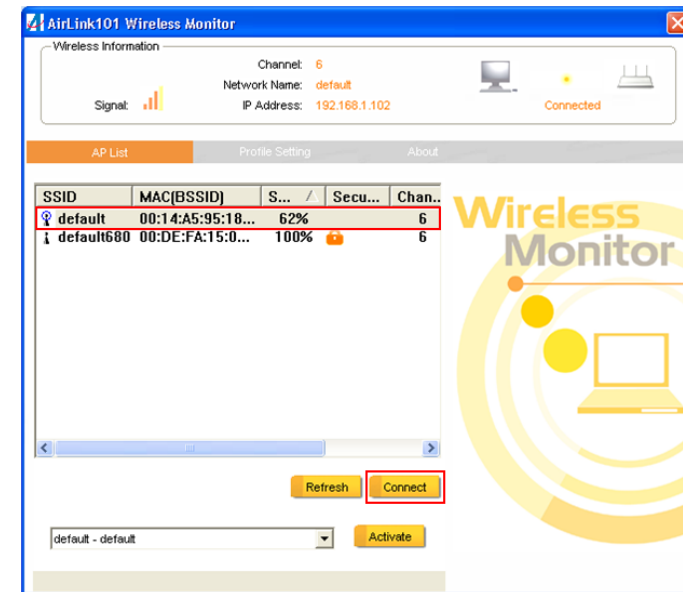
AirLink101 Wireless Monitor

Wireless Information

Channel: 6
Network Name: default
IP Address: 192.168.1.102
Signal:

Connected

AP List | Profile Setting | About

| SSID | MAC(BSSID) | S... | Secu... | Chan... |
|---|---|---|---|---|
| default | 00:14:A5:95:18... | 62% | | 6 |
| default680 | 00:DE:FA:15:0... | 100% | | 6 |

Wireless Monitor

Refresh | Connect

default - default

Activate